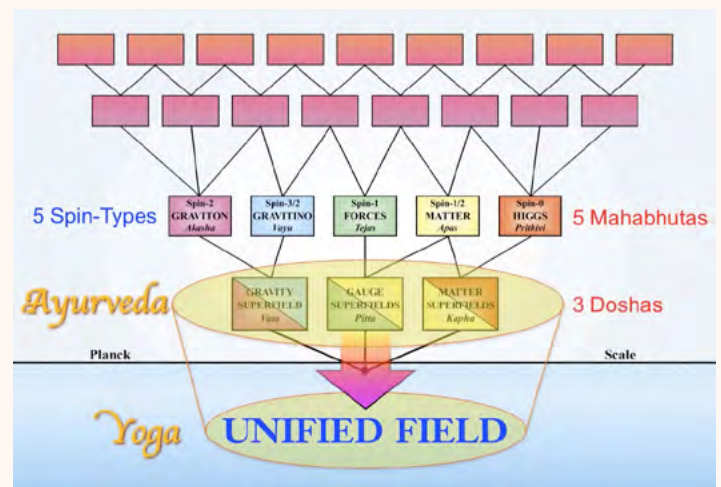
5 Spin-Types

Spin-2 GRAVITON Akasha

Spin-3/2 GRAVITINO Vayu

Spin-1 FORCES Tejas

Spin-1/2 MATTER Apas

Spin-0 HIGGS Prithivi

5 Mahabhutas

Ayurveda

GRAVITY SUPERFIELD Vata

GAUGE SUPERFIELDS Pitta

MATTER SUPERFIELDS Kapha

3 Doshas

Planck

Scale

Yoga

UNIFIED FIELD